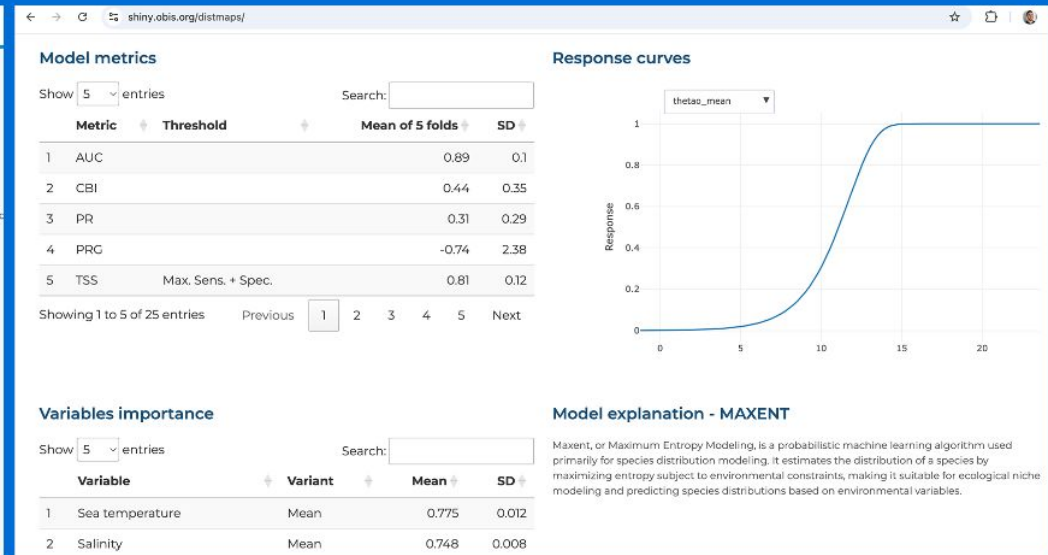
shiny.obis.org/distmaps/

Model metrics

Show 5 entries

Search:

| | Metric | Threshold | Mean of 5 folds | SD |
|---|---|---|---|---|
| 1 | AUC | | 0.89 | 0.1 |
| 2 | CBI | | 0.44 | 0.35 |
| 3 | PR | | 0.31 | 0.29 |
| 4 | PRG | | -0.74 | 2.38 |
| 5 | TSS | Max. Sens. + Spec. | 0.81 | 0.12 |

Showing 1 to 5 of 25 entries Previous 1 2 3 4 5 Next

Response curves

thetao_mean

1
0.8
0.6
0.4
0.2
0

Response

0 5 10 15 20

Variables importance

Show 5 entries

Search:

| | Variable | Variant | Mean | SD |
|---|---|---|---|---|
| 1 | Sea temperature | Mean | 0.775 | 0.012 |
| 2 | Salinity | Mean | 0.748 | 0.008 |

Model explanation - MAXENT

Maxent, or Maximum Entropy Modeling, is a probabilistic machine learning algorithm used primarily for species distribution modeling. It estimates the distribution of a species by maximizing entropy subject to environmental constraints, making it suitable for ecological niche modeling and predicting species distributions based on environmental variables.